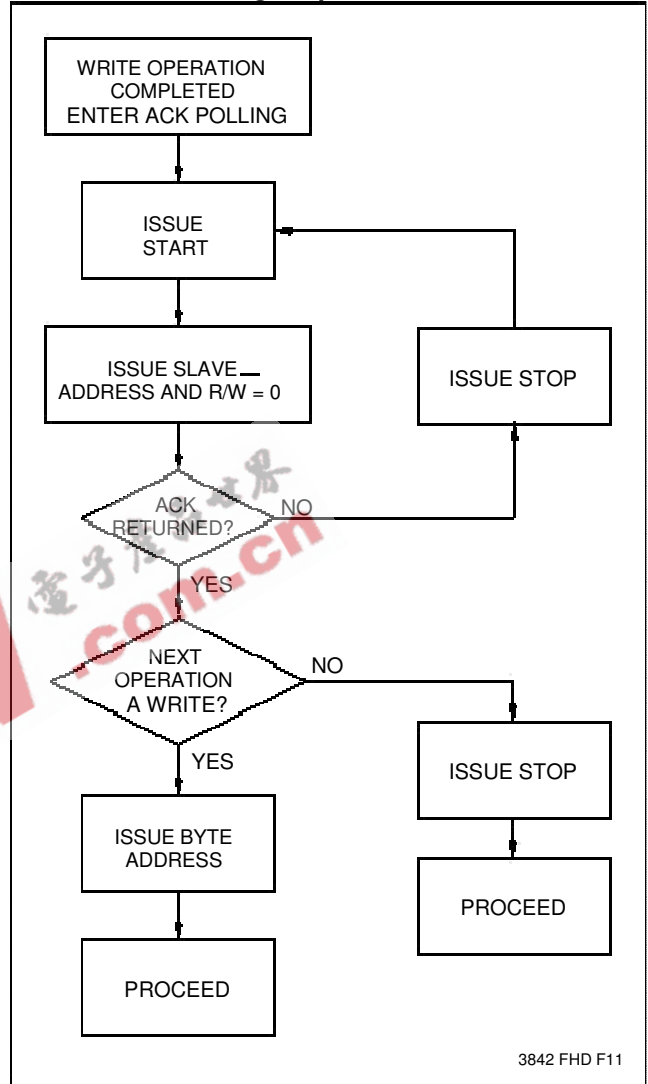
WRITE OPERATION COMPLETED ENTER ACK POLLING

ISSUE START

ISSUE SLAVE ADDRESS AND R/$\overline{W}$ = 0

ISSUE STOP

ACK RETURNED?

NO

YES

NEXT OPERATION A WRITE?

NO

YES

ISSUE STOP

ISSUE BYTE ADDRESS

PROCEED

PROCEED

3842 FHD F11